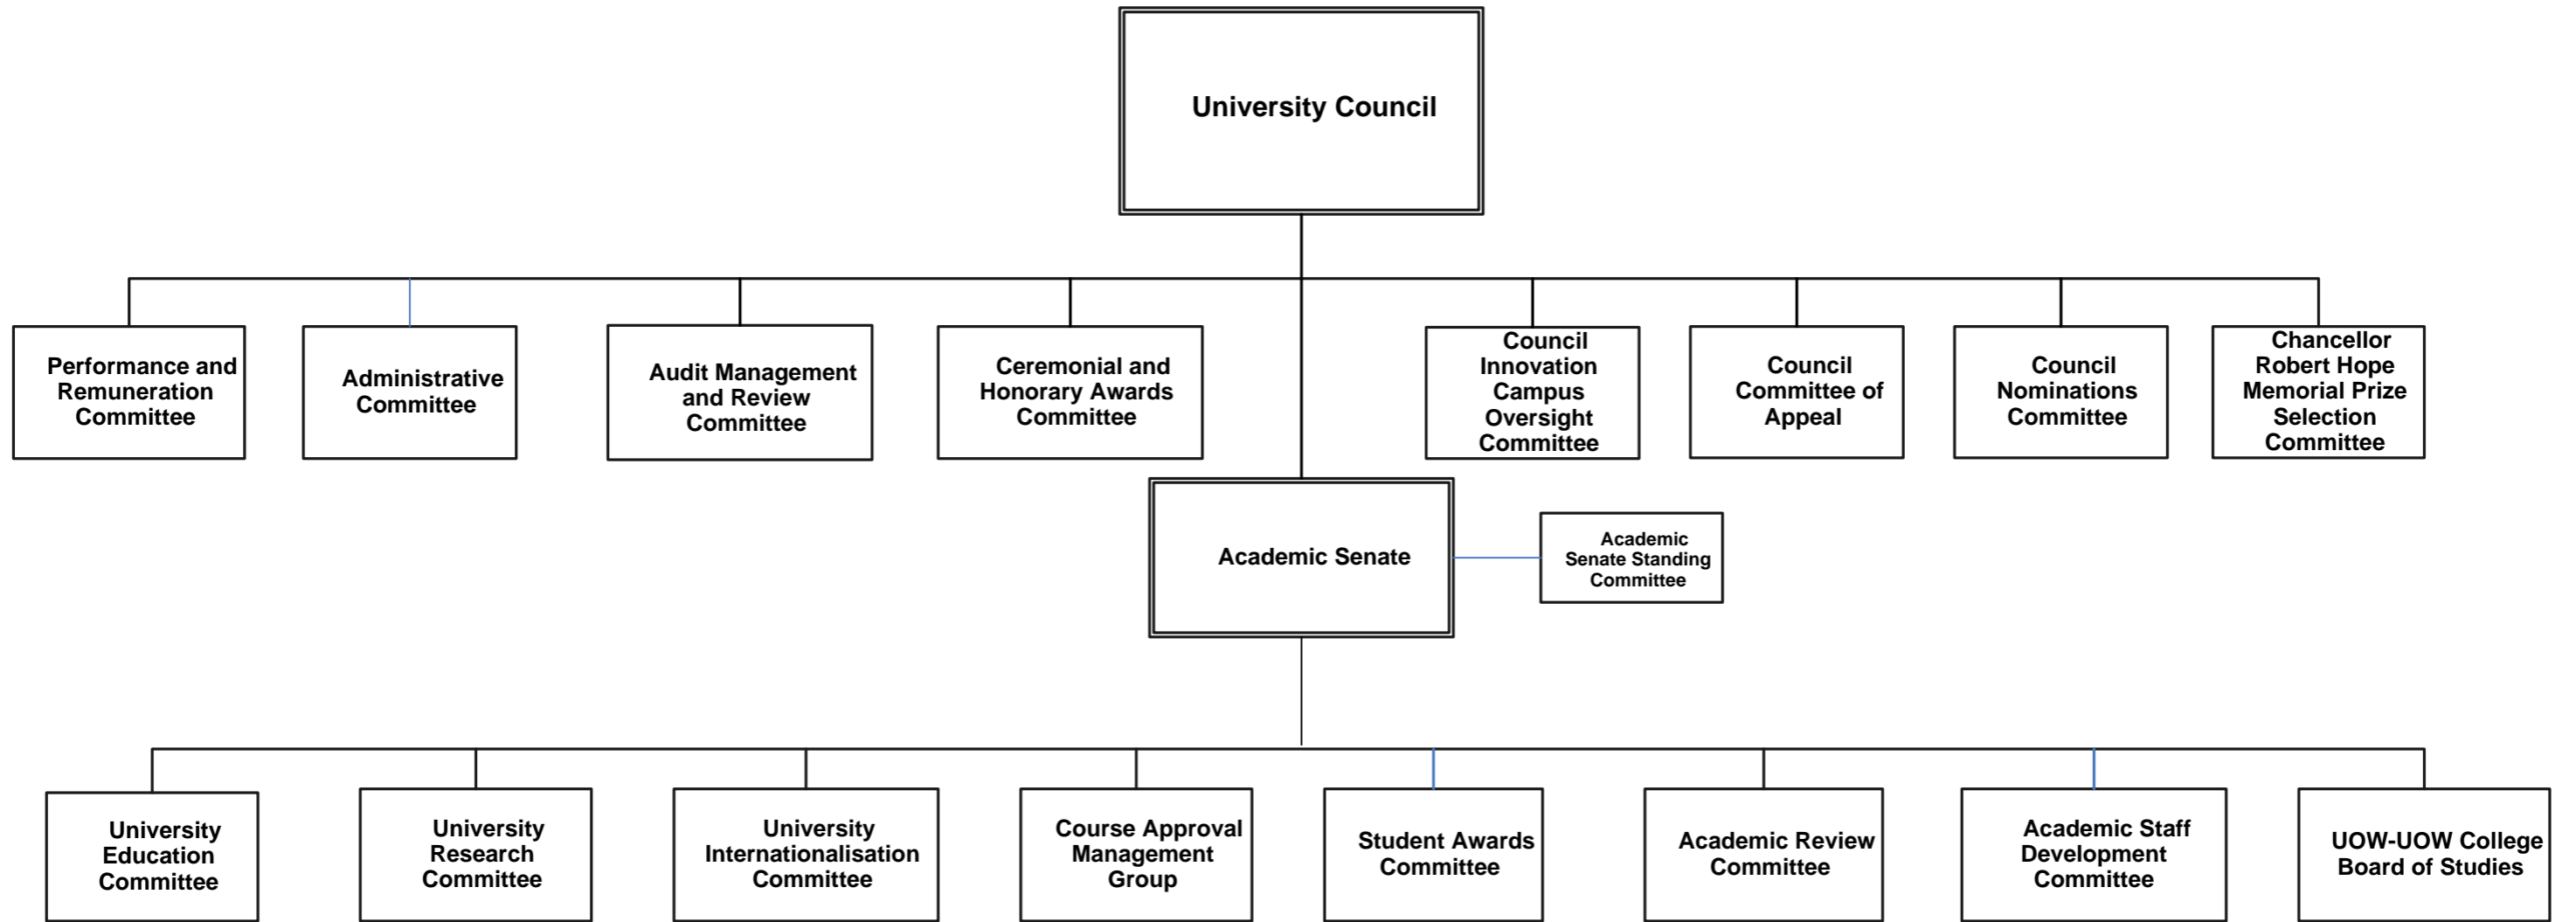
University Council

Performance and Remuneration Committee

Administrative Committee

Audit Management and Review Committee

Ceremonial and Honorary Awards Committee

Council Innovation Campus Oversight Committee

Council Committee of Appeal

Council Nominations Committee

Chancellor Robert Hope Memorial Prize Selection Committee

Academic Senate

Academic Senate Standing Committee

University Education Committee

University Research Committee

University Internationalisation Committee

Course Approval Management Group

Student Awards Committee

Academic Review Committee

Academic Staff Development Committee

UOW-UOW College Board of Studies